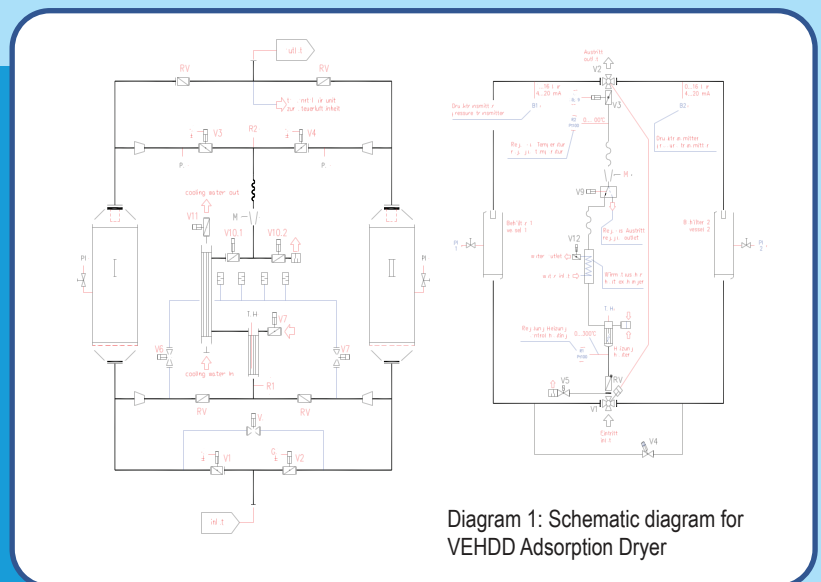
outlet

RV

RV

inlet air unit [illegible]

V3

R2

V4

cooling water out

V11

M

V10.1

V10.2

T.H

V7

V6

V7

cooling water in

R1

RV

RV

V

V1

V2

inlet

PI

PI

Ausritt outlet

V2

0...10 bar 4...20 mA

0...10 bar 4...20 mA

Druckmessumformer pressure transmitter

B1

V3

B2

Druckmessumformer pressure transmitter

0...300°C

Temperatur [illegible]

M

V9

Behälter 1 vessel 1

Behälter 2 vessel 2

PI

PI

V12

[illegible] outlet

water outlet

water inlet

T.H.

0...300°C

V5

RV

V1

Eintritt inlet

V4

Diagram 1: Schematic diagram for VEHDD Adsorption Dryer